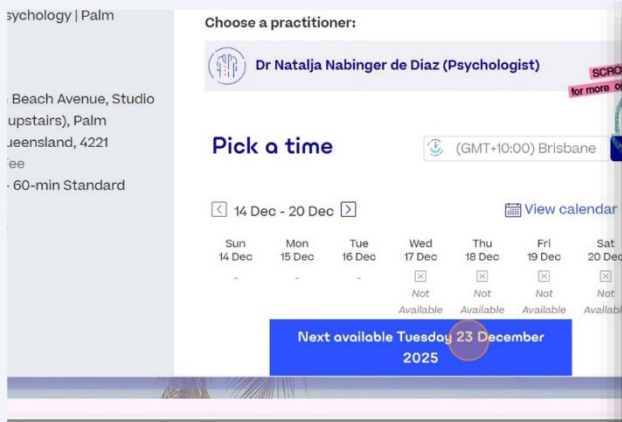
sychology | Palm

Beach Avenue, Studio
upstairs), Palm
ueensland, 4221
ee
- 60-min Standard

Choose a practitioner:

Dr Natalja Nabinger de Diaz (Psychologist)

SCRO
for more o

Pick a time

(GMT+10:00) Brisbane

14 Dec - 20 Dec

View calendar

| Sun 14 Dec | Mon 15 Dec | Tue 16 Dec | Wed 17 Dec | Thu 18 Dec | Fri 19 Dec | Sat 20 Dec |
|---|---|---|---|---|---|---|
| - | - | - | Not Available | Not Available | Not Available | Not Availabl |

Next available Tuesday 23 December 2025